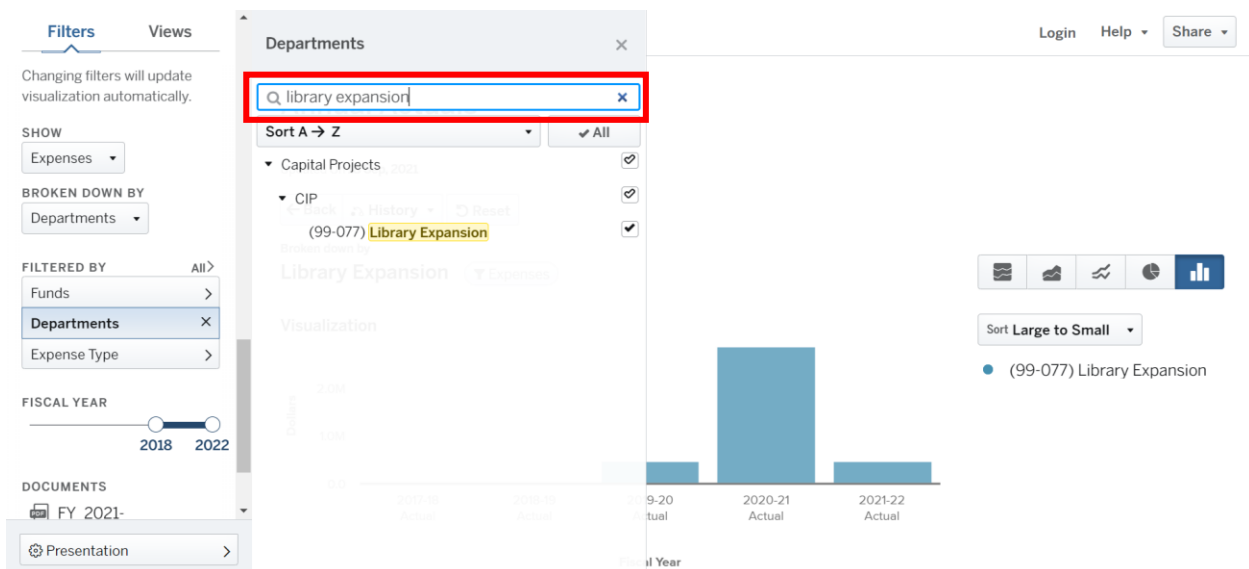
Filters Views

Changing filters will update visualization automatically.

SHOW
Expenses

BROKEN DOWN BY
Departments

FILTERED BY All
Funds
Departments
Expense Type

FISCAL YEAR
2018 2022

DOCUMENTS
FY 2021-

Presentation

Departments

library expansion

Sort A → Z
All

Capital Projects
CIP
(99-077) Library Expansion

Login Help Share

Sort Large to Small

(99-077) Library Expansion

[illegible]9-20
Actual

2020-21
Actual

2021-22
Actual

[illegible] Year